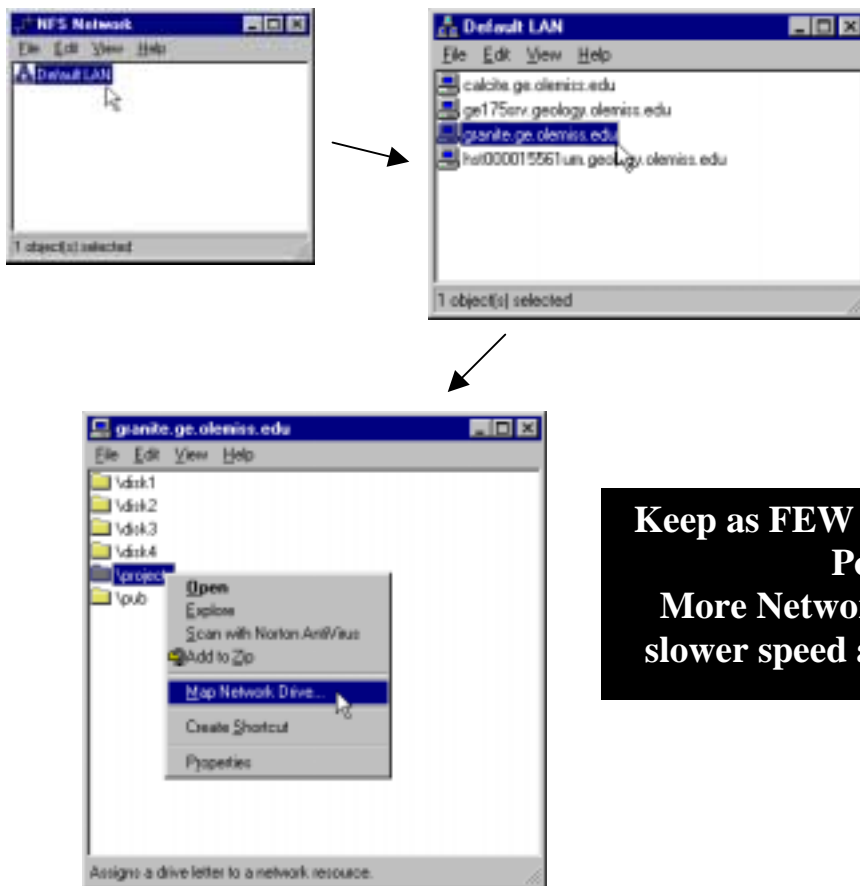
NFS Network

File Edit View Help

Default LAN

1 object(s) selected

Default LAN

File Edit View Help

calcite.ge.olemiss.edu

ge175srv.geology.olemiss.edu

granite.ge.olemiss.edu

hst000015561um.geology.olemiss.edu

1 object(s) selected

granite.ge.olemiss.edu

File Edit View Help

\disk1

\disk2

\disk3

\disk4

\project

\pub

Open

Explore

Scan with Norton AntiVirus

Add to Zip

Map Network Drive...

Create Shortcut

Properties

Assigns a drive letter to a network resource.

Keep as FEW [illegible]

P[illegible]

More Networ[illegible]

slower speed a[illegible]